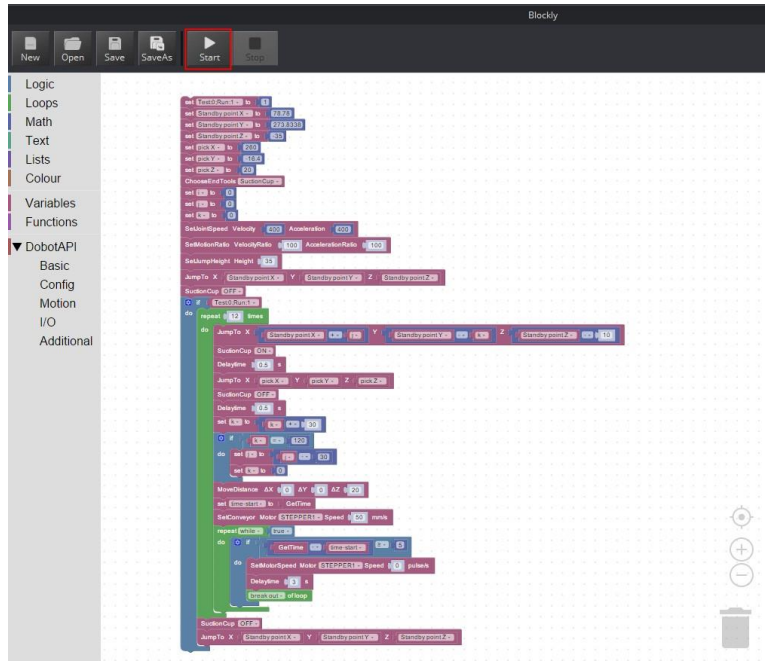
Blockly

New Open Save SaveAs Start Stop

Logic
Loops
Math
Text
Lists
Colour
Variables
Functions
▼ DobotAPI
Basic
Config
Motion
I/O
Additional

set Test0.Run:1 to 1
set Standby point X to 78.78
set Standby point Y to 273.8336
set Standby point Z to 35
set pick X to 260
set pick Y to 16.4
set pick Z to 20
ChooseEndTools SuctionCup
set i to 0
set j to 0
set k to 0
SetJointSpeed Velocity 400 Acceleration 400
SetMotionRatio VelocityRatio 100 AccelerationRatio 100
SetJumpHeight Height 35
JumpTo X Standby point X Y Standby point Y Z Standby point Z
SuctionCup OFF
if Test0.Run:1
do
repeat 12 times
do
JumpTo X Standby point X + i Y Standby point Y - k Z Standby point Z - 10
SuctionCup ON
Delaytime 0.5 s
JumpTo X pick X Y pick Y Z pick Z
SuctionCup OFF
Delaytime 0.5 s
set k to k + 30
if k = 120
do set i to i + 30
set k to 0
MoveDistance ΔX 0 ΔY 0 ΔZ 20
set time-start to GetTime
SetConveyor Motor STEPPER1 Speed 50 mm/s
repeat while true
do if GetTime - time-start ≥ 5
do SetMotorSpeed Motor STEPPER1 Speed 0 pulse/s
Delaytime 3 s
break out of loop
SuctionCup OFF
JumpTo X Standby point X Y Standby point Y Z Standby point Z